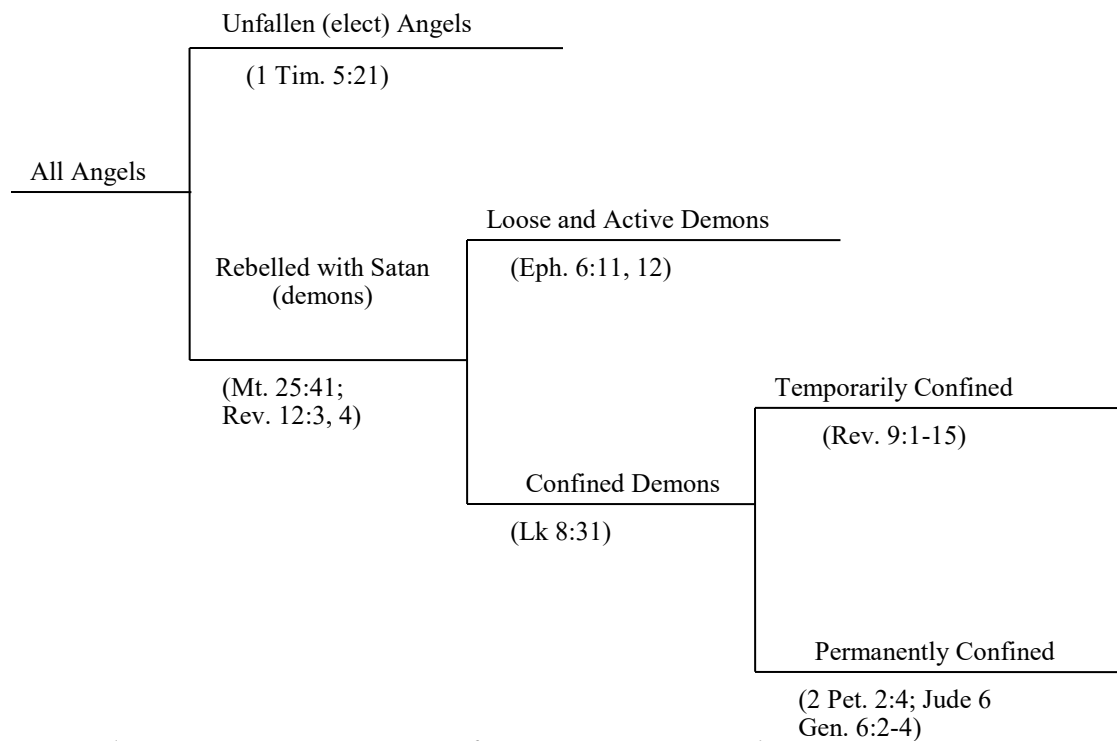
Unfallen (elect) Angels

(1 Tim. 5:21)

All Angels

Rebelled with Satan (demons)

(Mt. 25:41; Rev. 12:3, 4)

Loose and Active Demons

(Eph. 6:11, 12)

Confined Demons

(Lk 8:31)

Temporarily Confined

(Rev. 9:1-15)

Permanently Confined

(2 Pet. 2:4; Jude 6 Gen. 6:2-4)